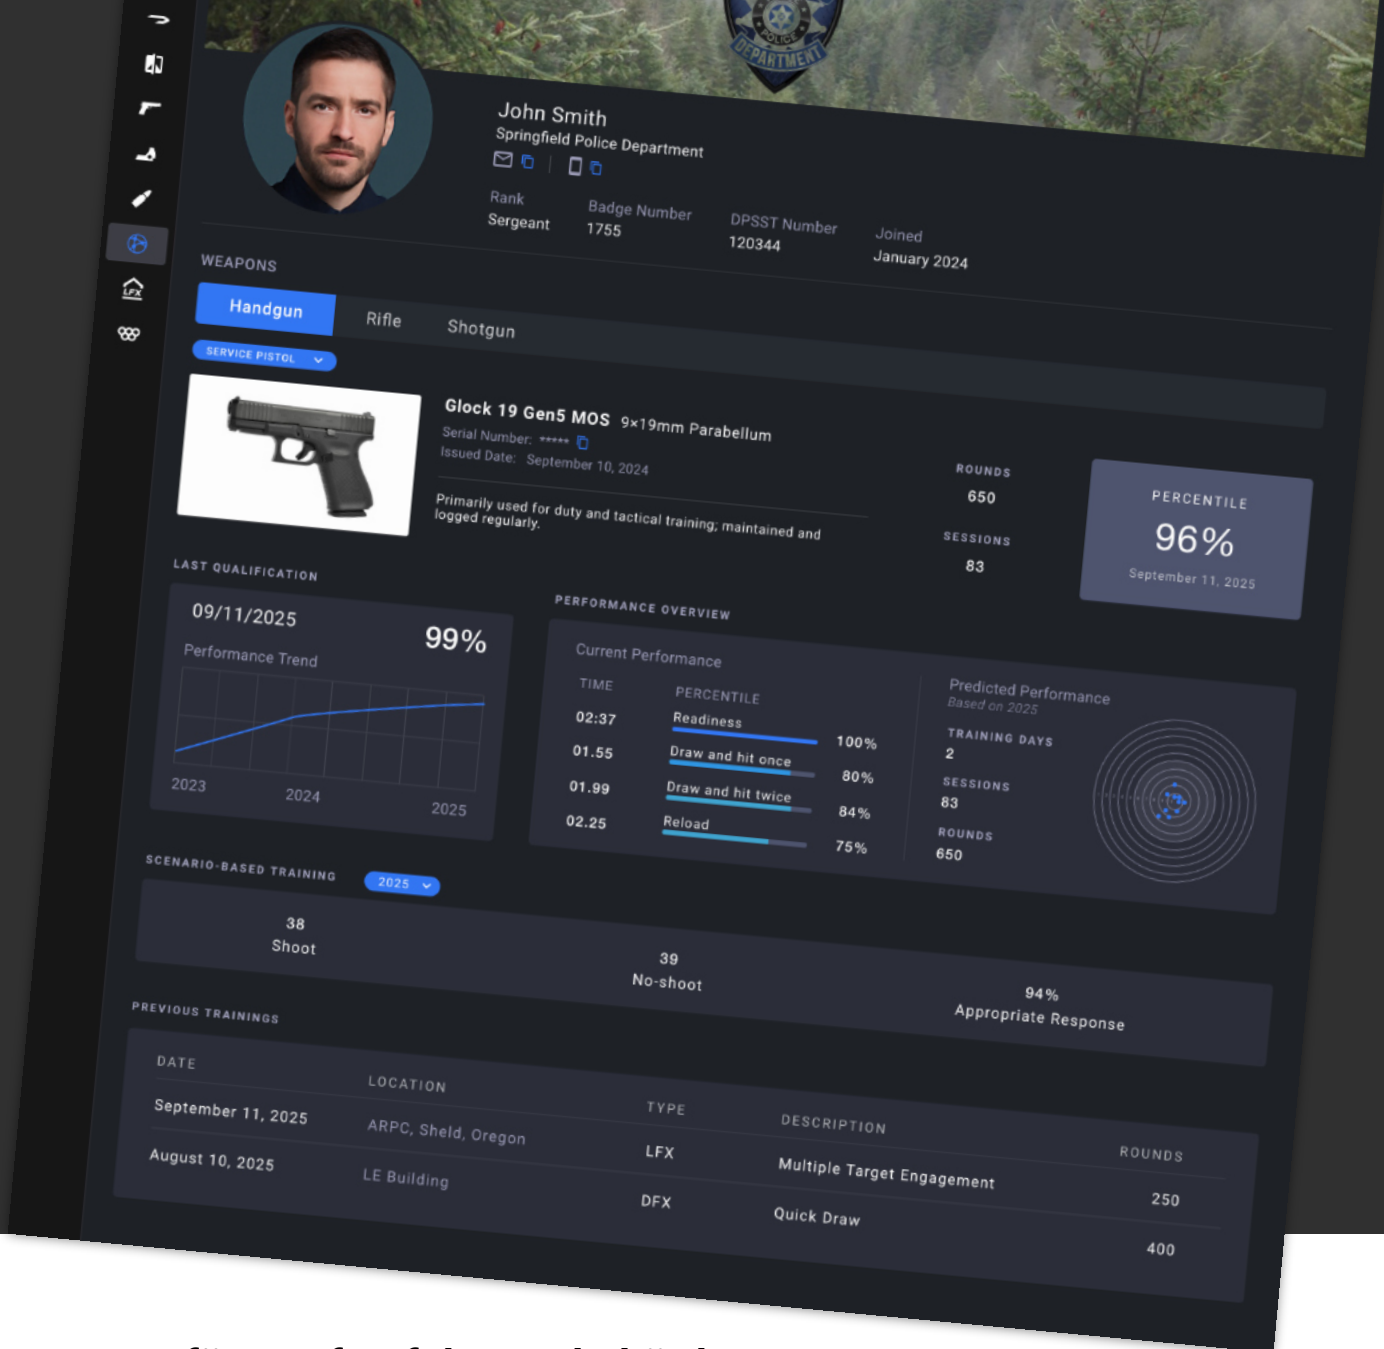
POLICE DEPARTMENT

John Smith
Springfield Police Department

Rank
Sergeant

Badge Number
1755

DPSST Number
120344

Joined
January 2024

WEAPONS

Handgun
Rifle
Shotgun

SERVICE PISTOL

Glock 19 Gen5 MOS 9×19mm Parabellum
Serial Number: *****
Issued Date: September 10, 2024

Primarily used for duty and tactical training; maintained and logged regularly.

ROUNDS
650

SESSIONS
83

PERCENTILE
96%
September 11, 2025

LAST QUALIFICATION

09/11/2025
99%
Performance Trend
2023
2024
2025

PERFORMANCE OVERVIEW

Current Performance

| TIME | PERCENTILE | |
|---|---|---|
| 02:37 | Readiness | 100% |
| 01.55 | Draw and hit once | 80% |
| 01.99 | Draw and hit twice | 84% |
| 02.25 | Reload | 75% |

Predicted Performance
Based on 2025

TRAINING DAYS
2

SESSIONS
83

ROUNDS
650

SCENARIO-BASED TRAINING
2025

38
Shoot

39
No-shoot

94%
Appropriate Response

PREVIOUS TRAININGS

| DATE | LOCATION | TYPE | DESCRIPTION | ROUNDS |
|---|---|---|---|---|
| September 11, 2025 | ARPC, Sheld, Oregon | LFX | Multiple Target Engagement | 250 |
| August 10, 2025 | LE Building | DFX | Quick Draw | 400 |